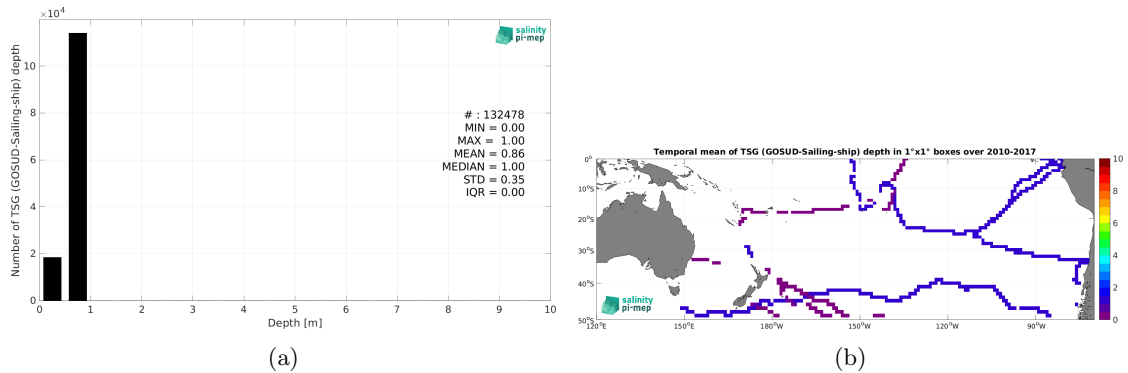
$\times10^4$

salinity pi-mep

Number of TSG (GOSUD-Sailing-ship) depth

12
10
8
6
4
2
0

0 1 2 3 4 5 6 7 8 9 10

Depth [m]

# : 132478
MIN = 0.00
MAX = 1.00
MEAN = 0.86
MEDIAN = 1.00
STD = 0.35
IQR = 0.00

(a)

Temporal mean of TSG (GOSUD-Sailing-ship) depth in 1°x1° boxes over 2010-2017

0°
10°S
20°S
30°S
40°S
50°S

120°E 150°E 180°W 150°W 120°W 90°W

10
8
6
4
2
0

salinity pi-mep

(b)